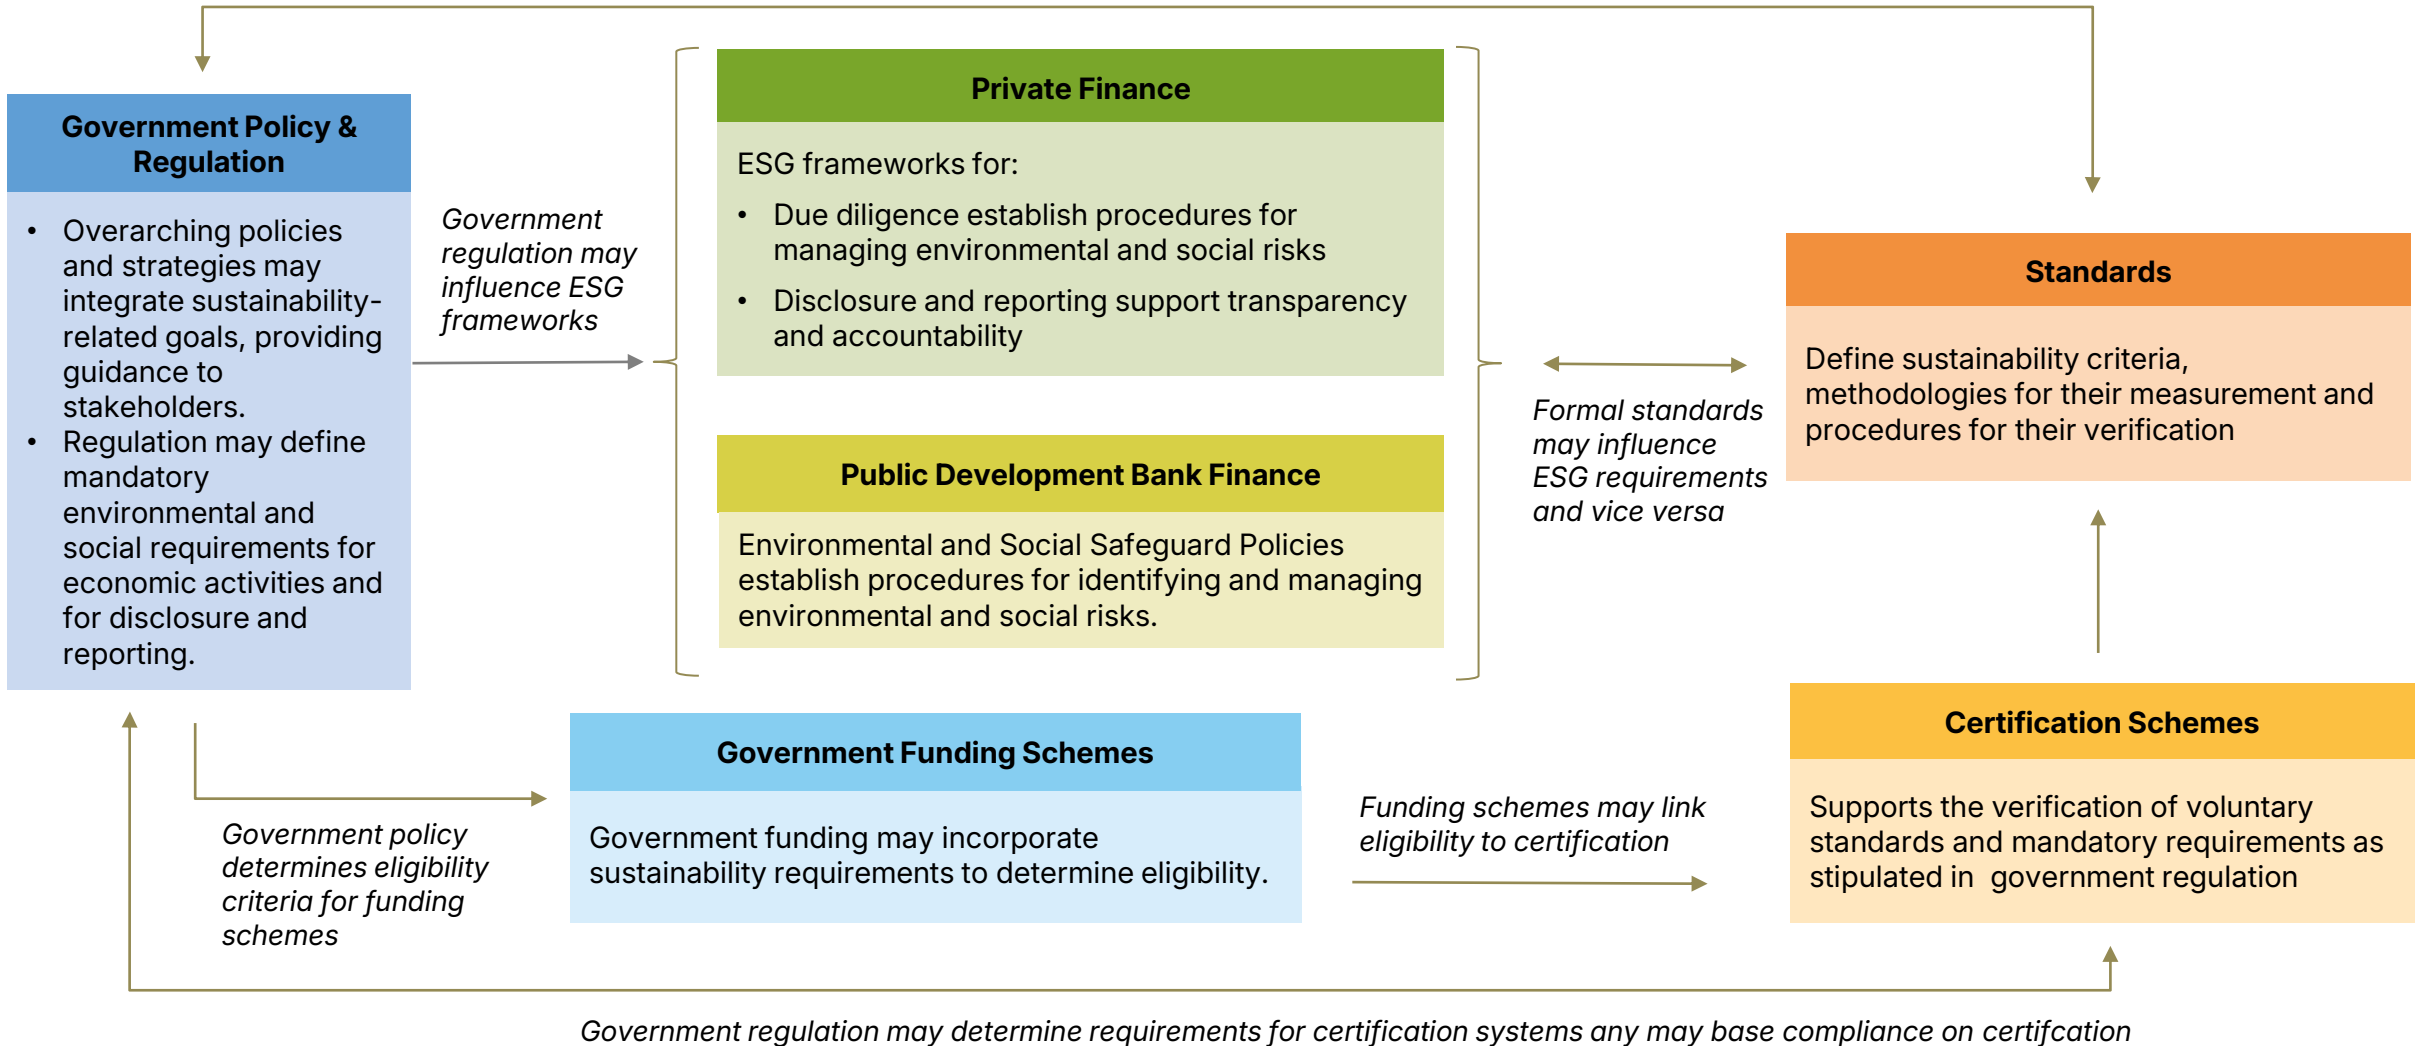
Government Policy & Regulation

- Overarching policies and strategies may integrate sustainability-related goals, providing guidance to stakeholders.
- Regulation may define mandatory environmental and social requirements for economic activities and for disclosure and reporting.

Government regulation may influence ESG frameworks

Private Finance

ESG frameworks for:

- Due diligence establish procedures for managing environmental and social risks
- Disclosure and reporting support transparency and accountability

Public Development Bank Finance

Environmental and Social Safeguard Policies establish procedures for identifying and managing environmental and social risks.

Formal standards may influence ESG requirements and vice versa

Standards

Define sustainability criteria, methodologies for their measurement and procedures for their verification

Government Funding Schemes

Government funding may incorporate sustainability requirements to determine eligibility.

Government policy determines eligibility criteria for funding schemes

Funding schemes may link eligibility to certification

Certification Schemes

Supports the verification of voluntary standards and mandatory requirements as stipulated in government regulation

Government regulation may determine requirements for certification systems any may base compliance on certifcation